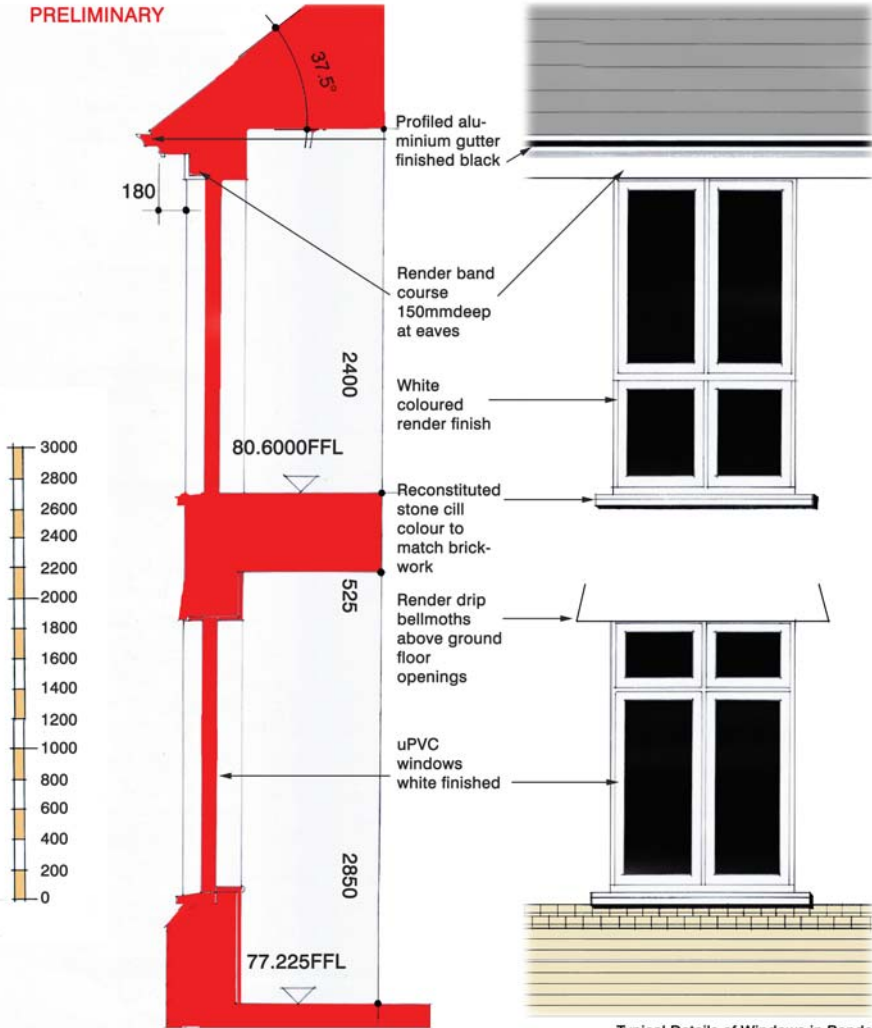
PRELIMINARY

37.5°

180

2400

80.6000FFL

525

2850

77.225FFL

3000
2800
2600
2400
2200
2000
1800
1600
1400
1200
1000
800
600
400
200
0

Profiled aluminium gutter finished black

Render band course 150mmdeep at eaves

White coloured render finish

Reconstituted stone cill colour to match brickwork

Render drip bellmoths above ground floor openings

uPVC windows white finished

Typical Details of Windows in Rende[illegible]